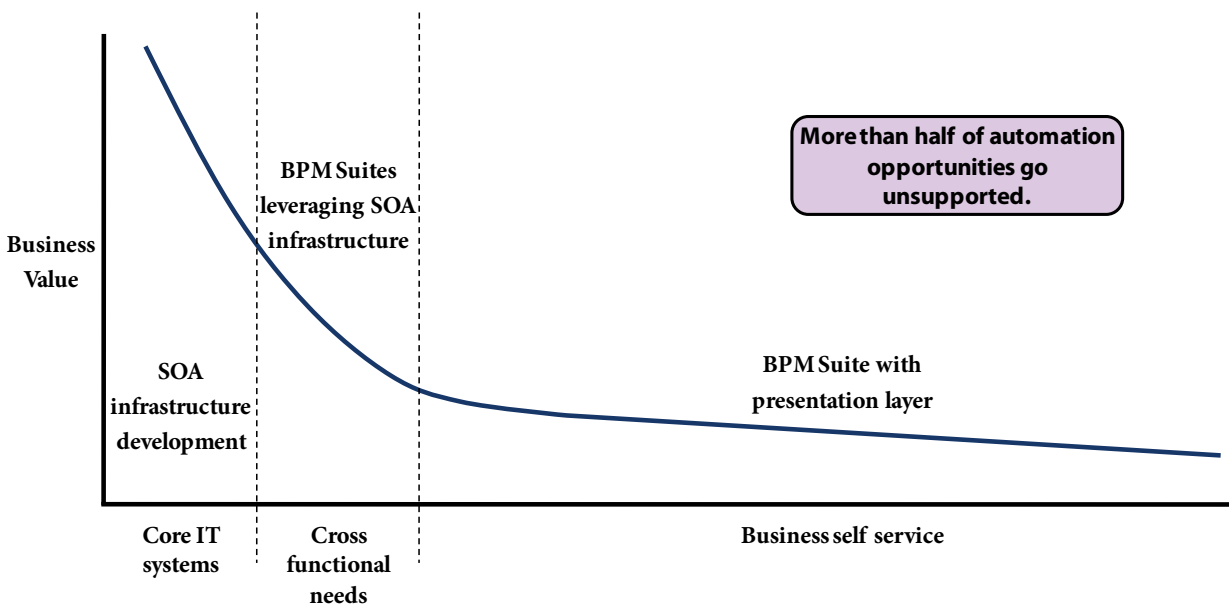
Business Value

BPM Suites leveraging SOA infrastructure

More than half of automation opportunities go unsupported.

SOA infrastructure development

BPM Suite with presentation layer

Core IT systems

Cross functional needs

Business self service